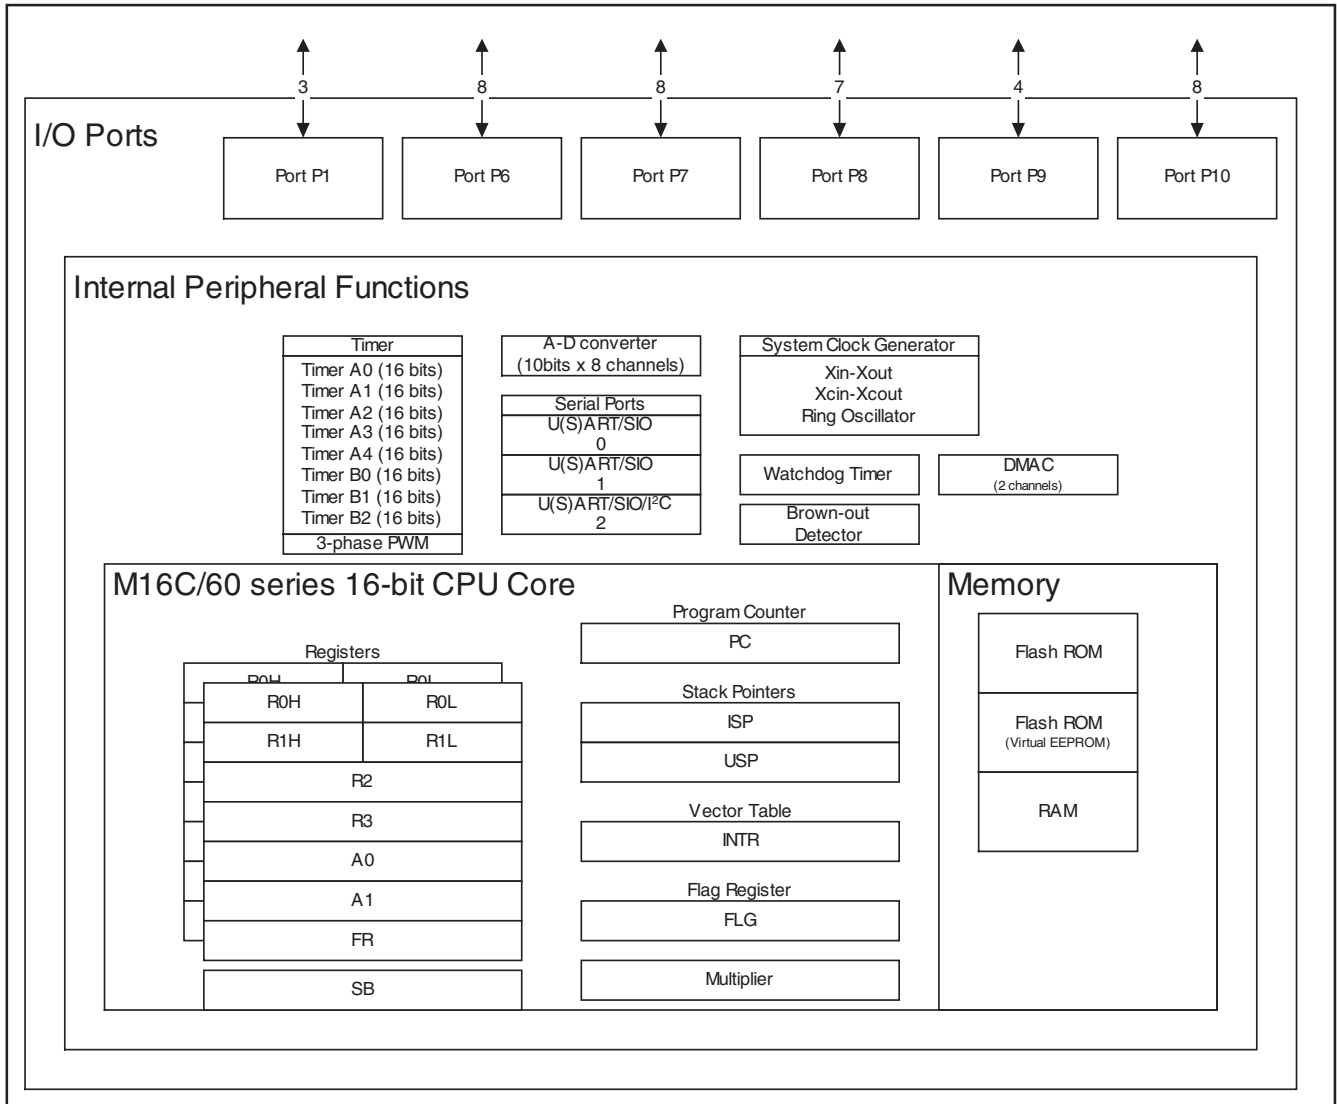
3
8
8
7
4
8

I/O Ports

Port P1
Port P6
Port P7
Port P8
Port P9
Port P10

Internal Peripheral Functions

Timer
Timer A0 (16 bits)
Timer A1 (16 bits)
Timer A2 (16 bits)
Timer A3 (16 bits)
Timer A4 (16 bits)
Timer B0 (16 bits)
Timer B1 (16 bits)
Timer B2 (16 bits)
3-phase PWM

A-D converter
(10bits x 8 channels)

Serial Ports
U(S)ART/SIO
0
U(S)ART/SIO
1
U(S)ART/SIO/I$^2$C
2

System Clock Generator
Xin-Xout
Xcin-Xcout
Ring Oscillator

Watchdog Timer

DMAC
(2 channels)

Brown-out
Detector

M16C/60 series 16-bit CPU Core

Registers
R0H
R0L
R0H
R0L
R1H
R1L
R2
R3
A0
A1
FR
SB

Program Counter
PC

Stack Pointers
ISP
USP

Vector Table
INTR

Flag Register
FLG

Multiplier

Memory

Flash ROM

Flash ROM
(Virtual EEPROM)

RAM